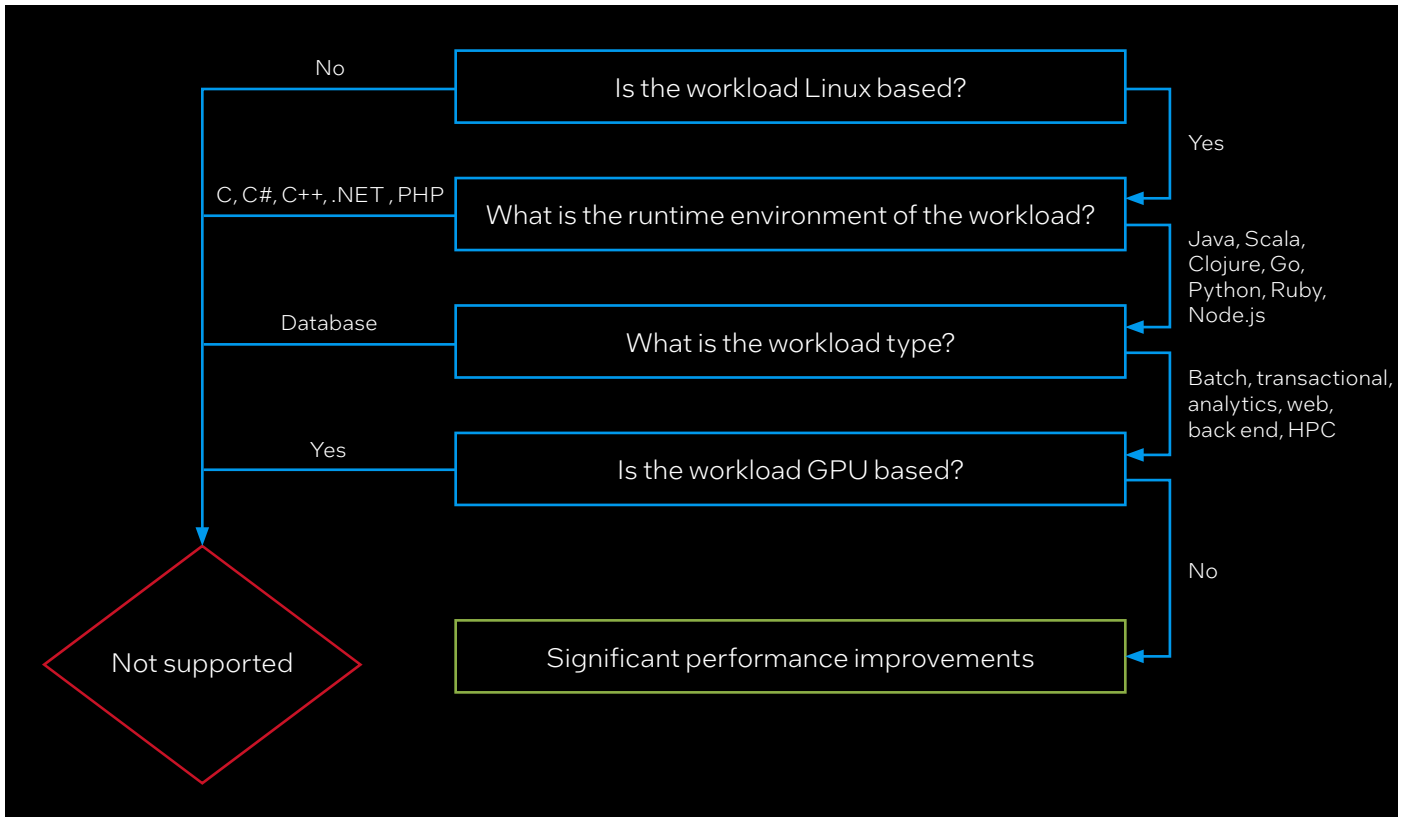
No

Is the workload Linux based?

Yes

C, C#, C++, .NET , PHP

What is the runtime environment of the workload?

Java, Scala, Clojure, Go, Python, Ruby, Node.js

Database

What is the workload type?

Batch, transactional, analytics, web, back end, HPC

Yes

Is the workload GPU based?

No

Not supported

Significant performance improvements